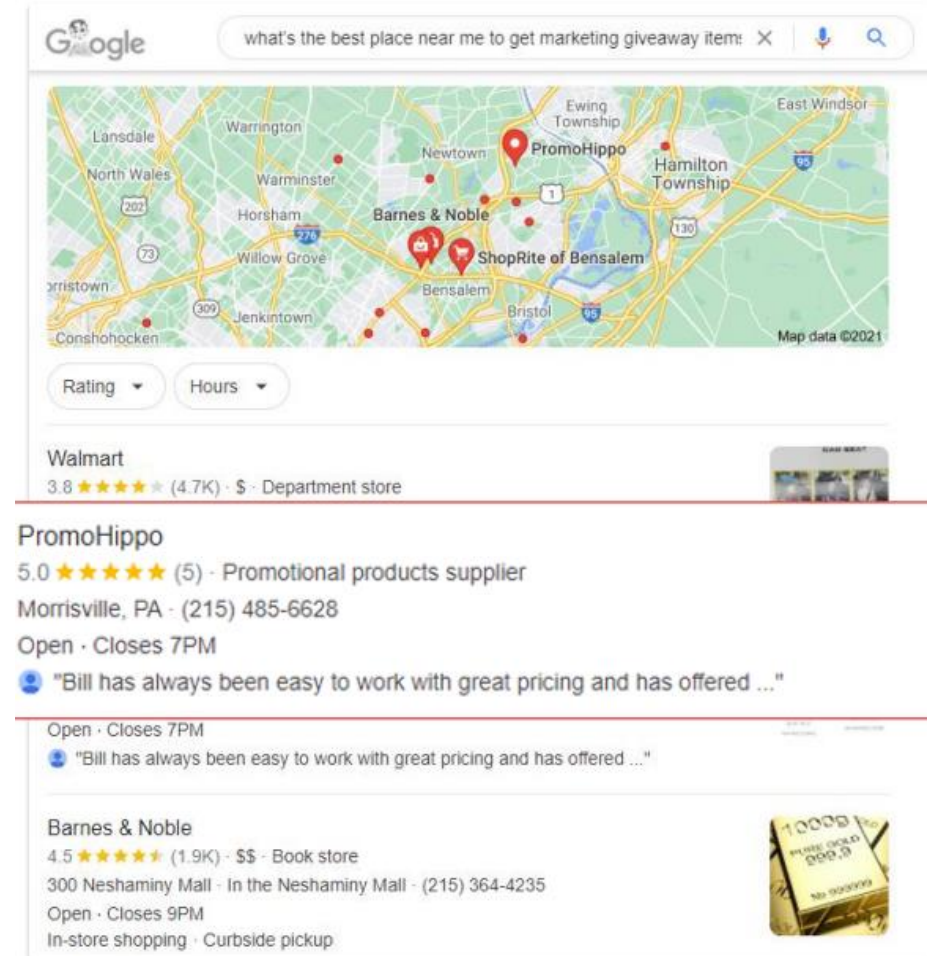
Google

what's the best place near me to get marketing giveaway item: ×

Lansdale
Warrington
Ewing Township
East Windsor
Newtown
PromoHippo
North Wales
Warminster
Hamilton Township
202
1
Horsham
Barnes & Noble
276
130
73
Willow Grove
ShopRite of Bensalem
rristown
Bensalem
309
Jenkintown
Bristol
95
95
Conshohocken
Map data ©2021

Rating ▾
Hours ▾

Walmart
3.8 ★★★★★ (4.7K) · $ · Department store

PromoHippo
5.0 ★★★★★ (5) · Promotional products supplier
Morrisville, PA · (215) 485-6628
Open · Closes 7PM
"Bill has always been easy to work with great pricing and has offered ..."

Open · Closes 7PM
"Bill has always been easy to work with great pricing and has offered ..."

Barnes & Noble
4.5 ★★★★★ (1.9K) · $$ · Book store
300 Neshaminy Mall · In the Neshaminy Mall · (215) 364-4235
Open · Closes 9PM
In-store shopping · Curbside pickup

1000g
PURE GOLD
999.9